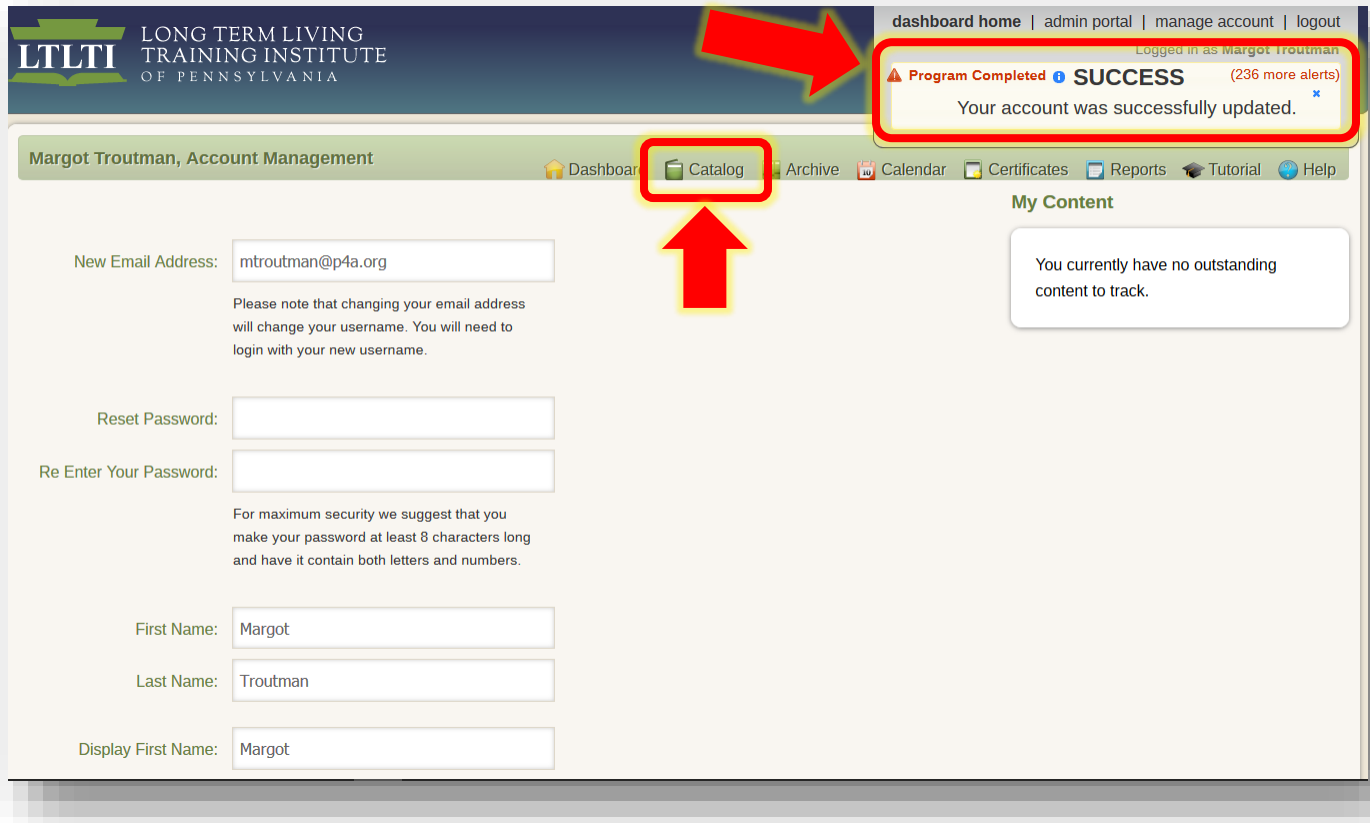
LTLTI LONG TERM LIVING TRAINING INSTITUTE OF PENNSYLVANIA

dashboard home | admin portal | manage account | logout

Logged in as Margot Troutman

Program Completed SUCCESS (236 more alerts)

Your account was successfully updated.

Margot Troutman, Account Management

Dashboard Catalog Archive Calendar Certificates Reports Tutorial Help

New Email Address: mtroutman@p4a.org

Please note that changing your email address will change your username. You will need to login with your new username.

Reset Password:

Re Enter Your Password:

For maximum security we suggest that you make your password at least 8 characters long and have it contain both letters and numbers.

First Name: Margot

Last Name: Troutman

Display First Name: Margot

My Content

You currently have no outstanding content to track.